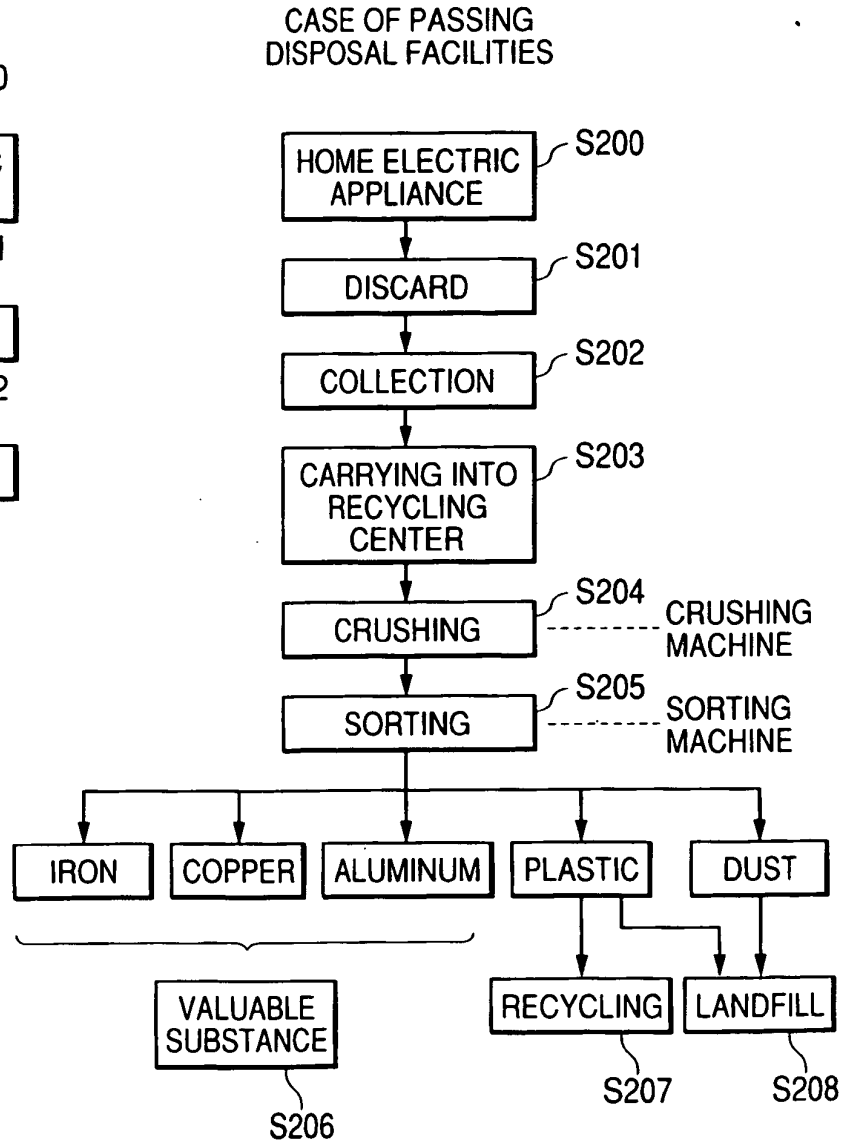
CASE OF PASSING DISPOSAL FACILITIES

HOME ELECTRIC APPLIANCE
S200

DISCARD
S201

COLLECTION
S202

CARRYING INTO RECYCLING CENTER
S203

CRUSHING
S204
CRUSHING MACHINE

SORTING
S205
SORTING MACHINE

IRON

COPPER

ALUMINUM

PLASTIC

DUST

VALUABLE SUBSTANCE
S206

RECYCLING
S207

LANDFILL
S208